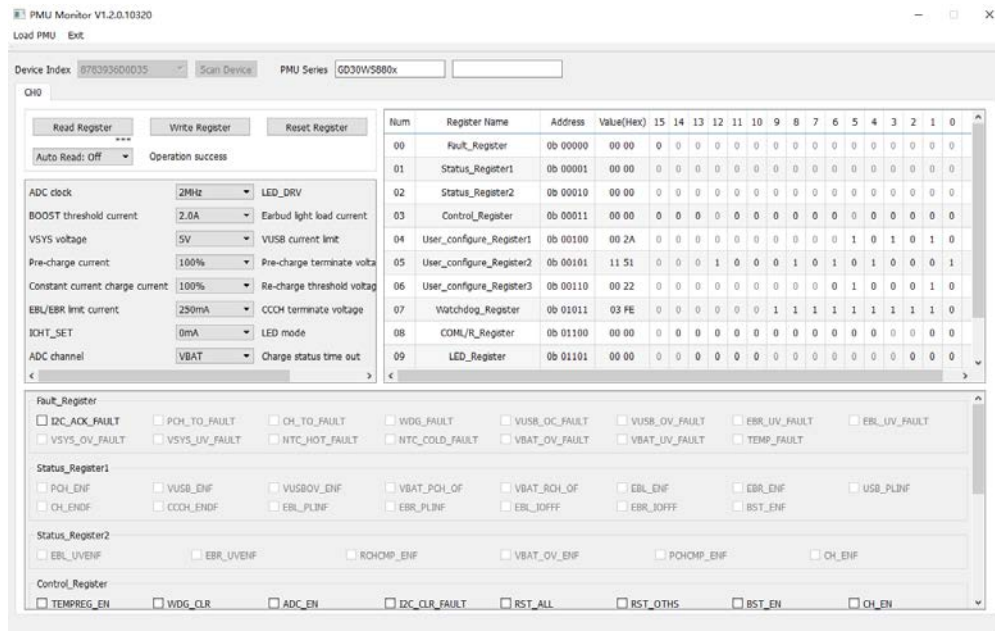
PMU Monitor V1.2.0.10320

Load PMU Exit

Device Index 8783936D0D35 Scan Device PMU Series GD30WS880x

CH0

Read Register Write Register Reset Register

Auto Read: Off Operation success

| | | |
|---|---|---|
| ADC clock | 2MHz | LED_DRV |
| BOOST threshold current | 2.0A | Earbud light load current |
| VSYS voltage | 5V | VUSB current limit |
| Pre-charge current | 100% | Pre-charge terminate volta |
| Constant current charge current | 100% | Re-charge threshold voltag |
| EBL/EBR limit current | 250mA | CCCH terminate voltage |
| ICHT_SET | 0mA | LED mode |
| ADC channel | VBAT | Charge status time out |

| Num | Register Name | Address | Value(Hex) | 15 | 14 | 13 | 12 | 11 | 10 | 9 | 8 | 7 | 6 | 5 | 4 | 3 | 2 | 1 | 0 |
|---|---|---|---|---|---|---|---|---|---|---|---|---|---|---|---|---|---|---|---|
| 00 | Fault_Register | 0b 00000 | 00 00 | 0 | 0 | 0 | 0 | 0 | 0 | 0 | 0 | 0 | 0 | 0 | 0 | 0 | 0 | 0 | 0 |
| 01 | Status_Register1 | 0b 00001 | 00 00 | 0 | 0 | 0 | 0 | 0 | 0 | 0 | 0 | 0 | 0 | 0 | 0 | 0 | 0 | 0 | 0 |
| 02 | Status_Register2 | 0b 00010 | 00 00 | 0 | 0 | 0 | 0 | 0 | 0 | 0 | 0 | 0 | 0 | 0 | 0 | 0 | 0 | 0 | 0 |
| 03 | Control_Register | 0b 00011 | 00 00 | 0 | 0 | 0 | 0 | 0 | 0 | 0 | 0 | 0 | 0 | 0 | 0 | 0 | 0 | 0 | 0 |
| 04 | User_configure_Register1 | 0b 00100 | 00 2A | 0 | 0 | 0 | 0 | 0 | 0 | 0 | 0 | 0 | 0 | 1 | 0 | 1 | 0 | 1 | 0 |
| 05 | User_configure_Register2 | 0b 00101 | 11 51 | 0 | 0 | 0 | 1 | 0 | 0 | 0 | 1 | 0 | 1 | 0 | 1 | 0 | 0 | 0 | 1 |
| 06 | User_configure_Register3 | 0b 00110 | 00 22 | 0 | 0 | 0 | 0 | 0 | 0 | 0 | 0 | 0 | 0 | 1 | 0 | 0 | 0 | 1 | 0 |
| 07 | Watchdog_Register | 0b 01011 | 03 FE | 0 | 0 | 0 | 0 | 0 | 0 | 1 | 1 | 1 | 1 | 1 | 1 | 1 | 1 | 1 | 0 |
| 08 | COML/R_Register | 0b 01100 | 00 00 | 0 | 0 | 0 | 0 | 0 | 0 | 0 | 0 | 0 | 0 | 0 | 0 | 0 | 0 | 0 | 0 |
| 09 | LED_Register | 0b 01101 | 00 00 | 0 | 0 | 0 | 0 | 0 | 0 | 0 | 0 | 0 | 0 | 0 | 0 | 0 | 0 | 0 | 0 |

Fault_Register
I2C_ACK_FAULT PCH_TO_FAULT CH_TO_FAULT WDG_FAULT VUSB_OC_FAULT VUSB_OV_FAULT EBR_UV_FAULT EBL_UV_FAULT
VSYS_OV_FAULT VSYS_UV_FAULT NTC_HOT_FAULT NTC_COLD_FAULT VBAT_OV_FAULT VBAT_UV_FAULT TEMP_FAULT

Status_Register1
PCH_ENF VUSB_ENF VUSBOV_ENF VBAT_PCH_OF VBAT_RCH_OF EBL_ENF EBR_ENF USB_PLINF
CH_ENDF CCCH_ENDF EBL_PLINF EBR_PLINF EBL_IOFFF EBR_IOFFF BST_ENF

Status_Register2
EBL_UVENF EBR_UVENF RCHCMP_ENF VBAT_OV_ENF PCHCMP_ENF CH_ENF

Control_Register
TEMPREG_EN WDG_CLR ADC_EN I2C_CLR_FAULT RST_ALL RST_OTHS BST_EN CH_EN